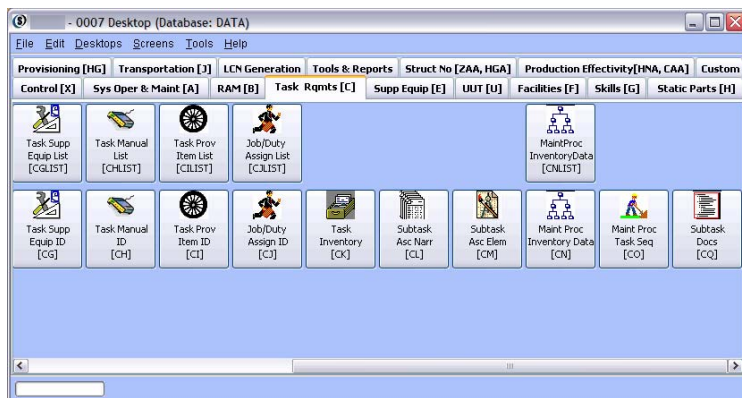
- 0007 Desktop (Database: DATA)

File Edit Desktops Screens Tools Help

Provisioning [HG] | Transportation [J] | LCN Generation | Tools & Reports | Struct No [ZAA, HGA] | Production Effectivity[HNA, CAA] | Custom

Control [X] | Sys Oper & Maint [A] | RAM [B] | Task Rqmts [C] | Supp Equip [E] | UUT [U] | Facilities [F] | Skills [G] | Static Parts [H]

Task Supp Equip List [CGLIST]

Task Manual List [CHLIST]

Task Prov Item List [CILIST]

Job/Duty Assign List [CJLIST]

MaintProc InventoryData [CNLIST]

Task Supp Equip ID [CG]

Task Manual ID [CH]

Task Prov Item ID [CI]

Job/Duty Assign ID [CJ]

Task Inventory [CK]

Subtask Asc Narr [CL]

Subtask Asc Elem [CM]

Maint Proc Inventory Data [CN]

Maint Proc Task Seq [CO]

Subtask Docs [CQ]